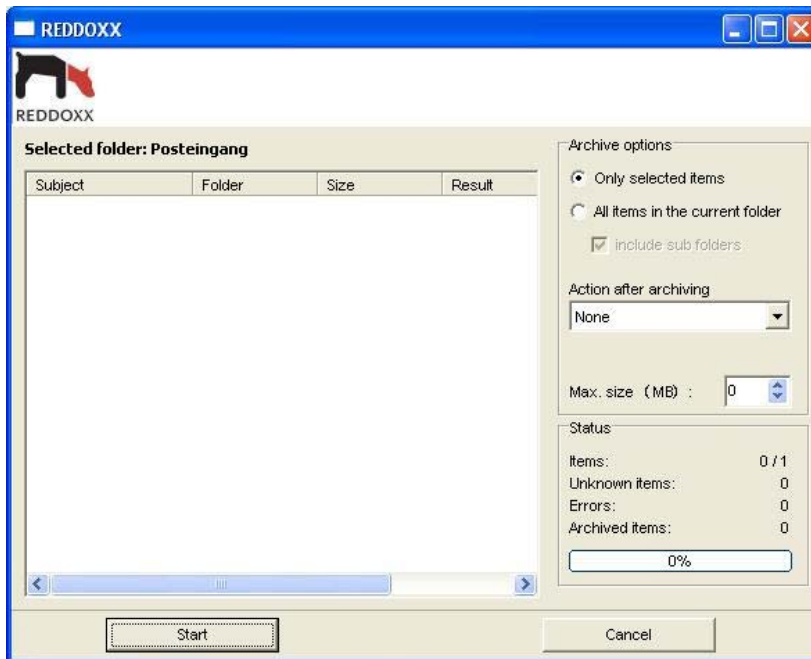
REDDOXX

REDDOXX

Selected folder: Posteingang

| Subject | Folder | Size | Result |
|---|---|---|---|

Archive options

Only selected items

All items in the current folder

include sub folders

Action after archiving

None

Max. size (MB) : 0

Status

Items: 0 / 1
Unknown items: 0
Errors: 0
Archived items: 0

0%

Start

Cancel